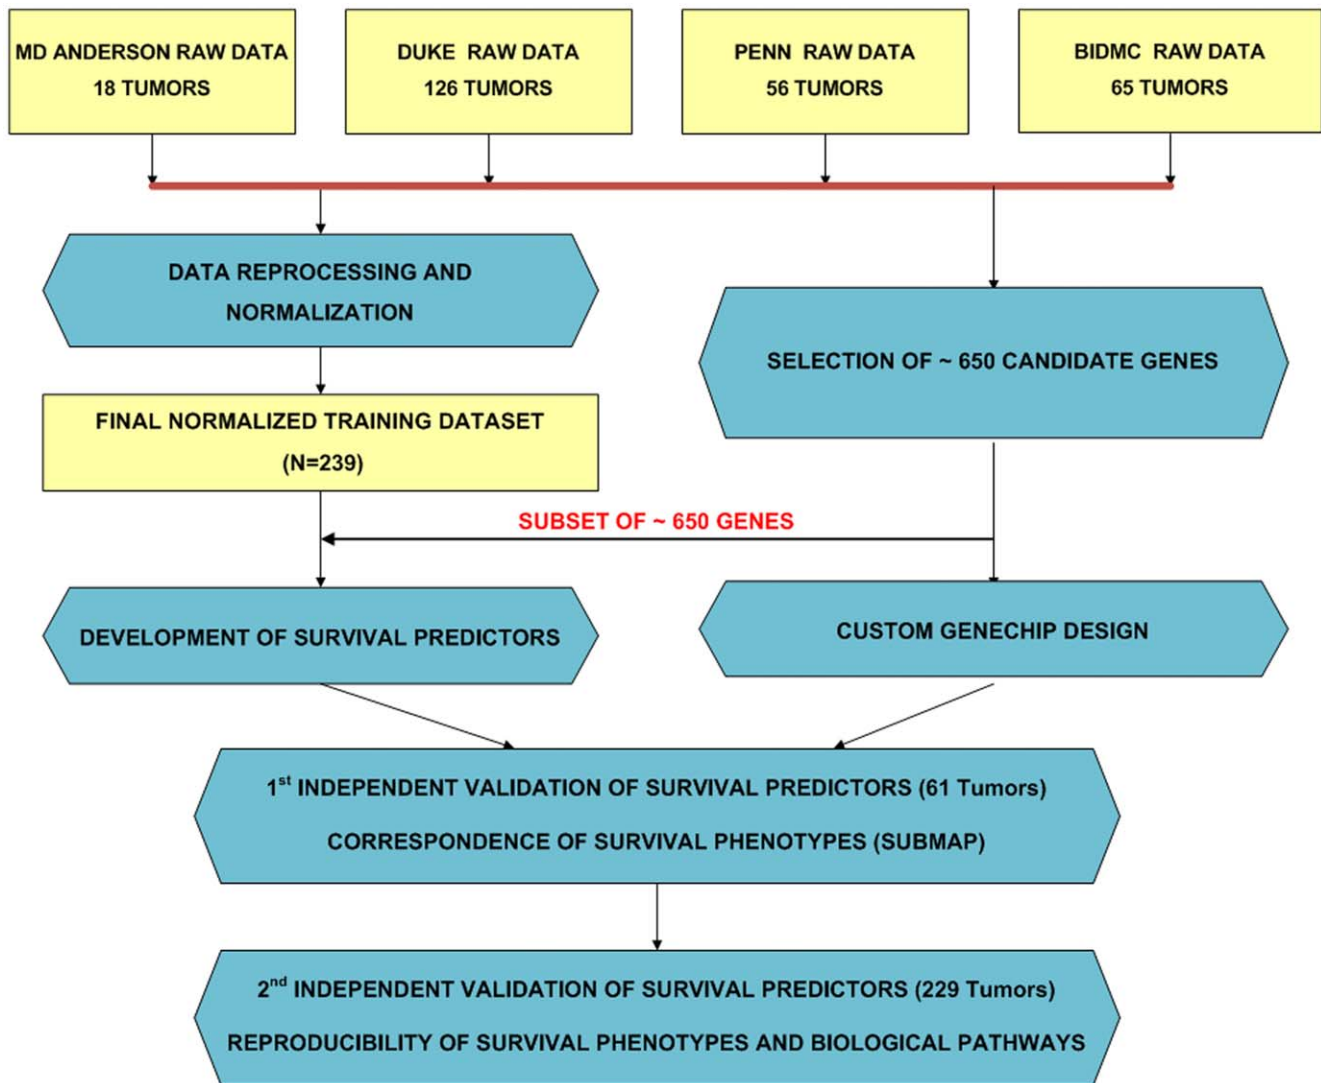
MD ANDERSON RAW DATA
18 TUMORS

DUKE RAW DATA
126 TUMORS

PENN RAW DATA
56 TUMORS

BIDMC RAW DATA
65 TUMORS

DATA REPROCESSING AND NORMALIZATION

SELECTION OF ~ 650 CANDIDATE GENES

FINAL NORMALIZED TRAINING DATASET
(N=239)

SUBSET OF ~ 650 GENES

DEVELOPMENT OF SURVIVAL PREDICTORS

CUSTOM GENECHIP DESIGN

1$^{st}$ INDEPENDENT VALIDATION OF SURVIVAL PREDICTORS (61 Tumors)
CORRESPONDENCE OF SURVIVAL PHENOTYPES (SUBMAP)

2$^{nd}$ INDEPENDENT VALIDATION OF SURVIVAL PREDICTORS (229 Tumors)
REPRODUCIBILITY OF SURVIVAL PHENOTYPES AND BIOLOGICAL PATHWAYS